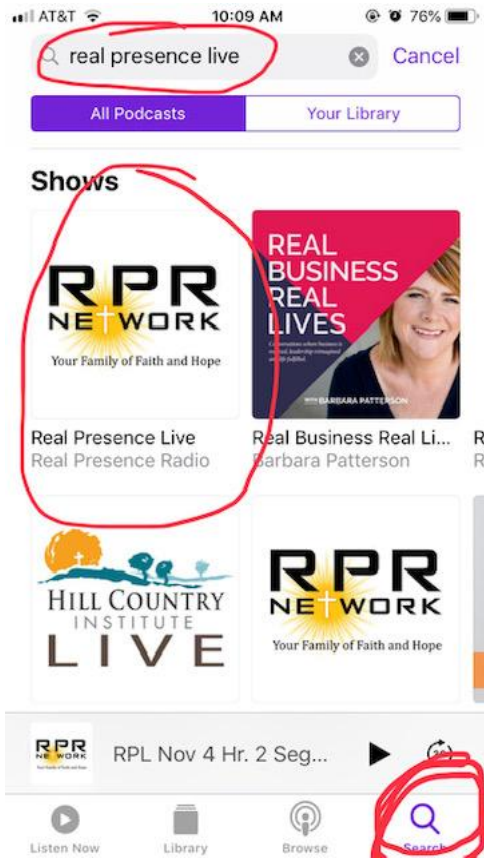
AT&T 10:09 AM 76%

real presence live

Cancel

All Podcasts

Your Library

Shows

RPR NETWORK

Your Family of Faith and Hope

Real Presence Live

Real Presence Radio

REAL BUSINESS REAL LIVES

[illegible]

WITH BARBARA PATTERSON

Real Business Real Li...

Barbara Patterson

HILL COUNTRY INSTITUTE LIVE

RPR NETWORK

Your Family of Faith and Hope

RPR NETWORK

RPL Nov 4 Hr. 2 Seg...

30

Listen Now

Library

Browse

Search